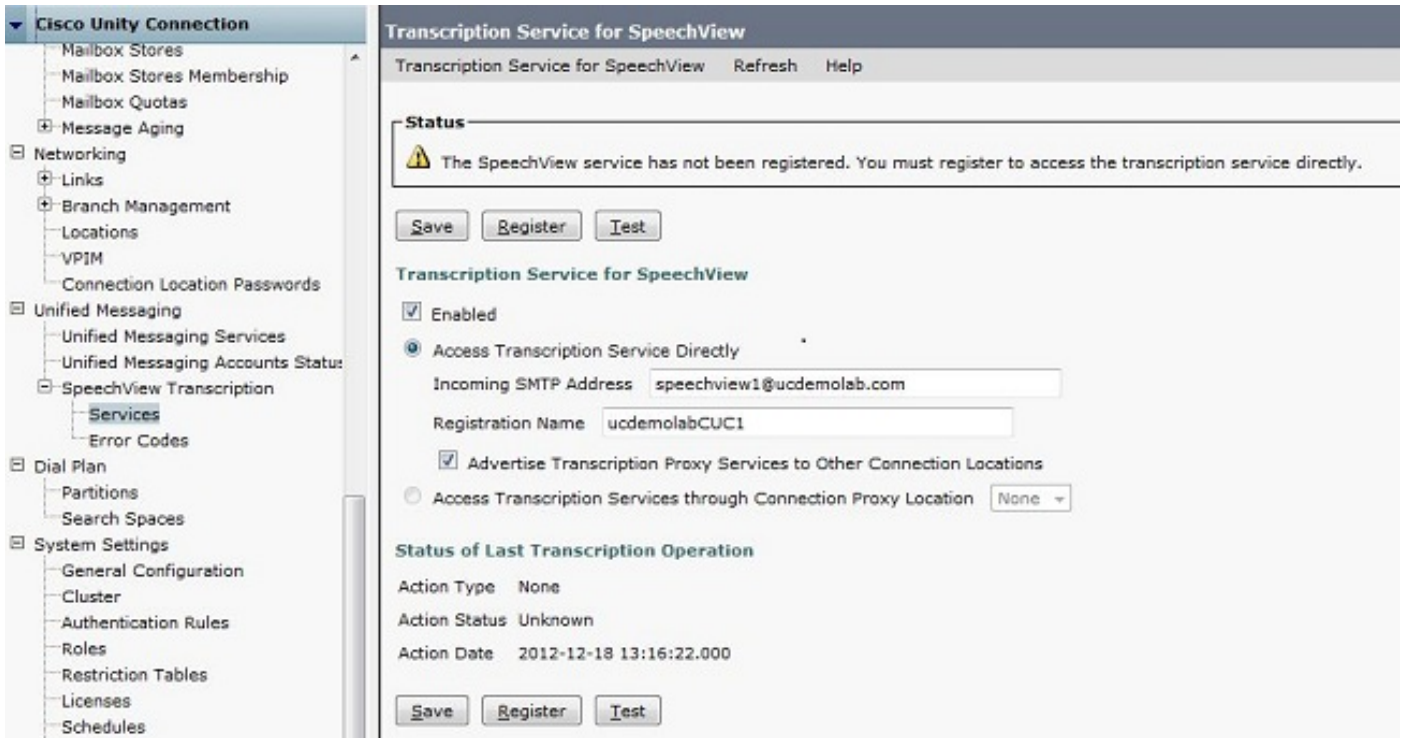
Cisco Unity Connection
Mailbox Stores
Mailbox Stores Membership
Mailbox Quotas
Message Aging
Networking
Links
Branch Management
Locations
VPIM
Connection Location Passwords
Unified Messaging
Unified Messaging Services
Unified Messaging Accounts Status
SpeechView Transcription
Services
Error Codes
Dial Plan
Partitions
Search Spaces
System Settings
General Configuration
Cluster
Authentication Rules
Roles
Restriction Tables
Licenses
Schedules

Transcription Service for SpeechView

Transcription Service for SpeechView Refresh Help

Status

The SpeechView service has not been registered. You must register to access the transcription service directly.

Save Register Test

Transcription Service for SpeechView

Enabled

Access Transcription Service Directly

Incoming SMTP Address speechview1@ucdemolab.com

Registration Name ucdemolabCUC1

Advertise Transcription Proxy Services to Other Connection Locations

Access Transcription Services through Connection Proxy Location None

Status of Last Transcription Operation

Action Type None

Action Status Unknown

Action Date 2012-12-18 13:16:22.000

Save Register Test